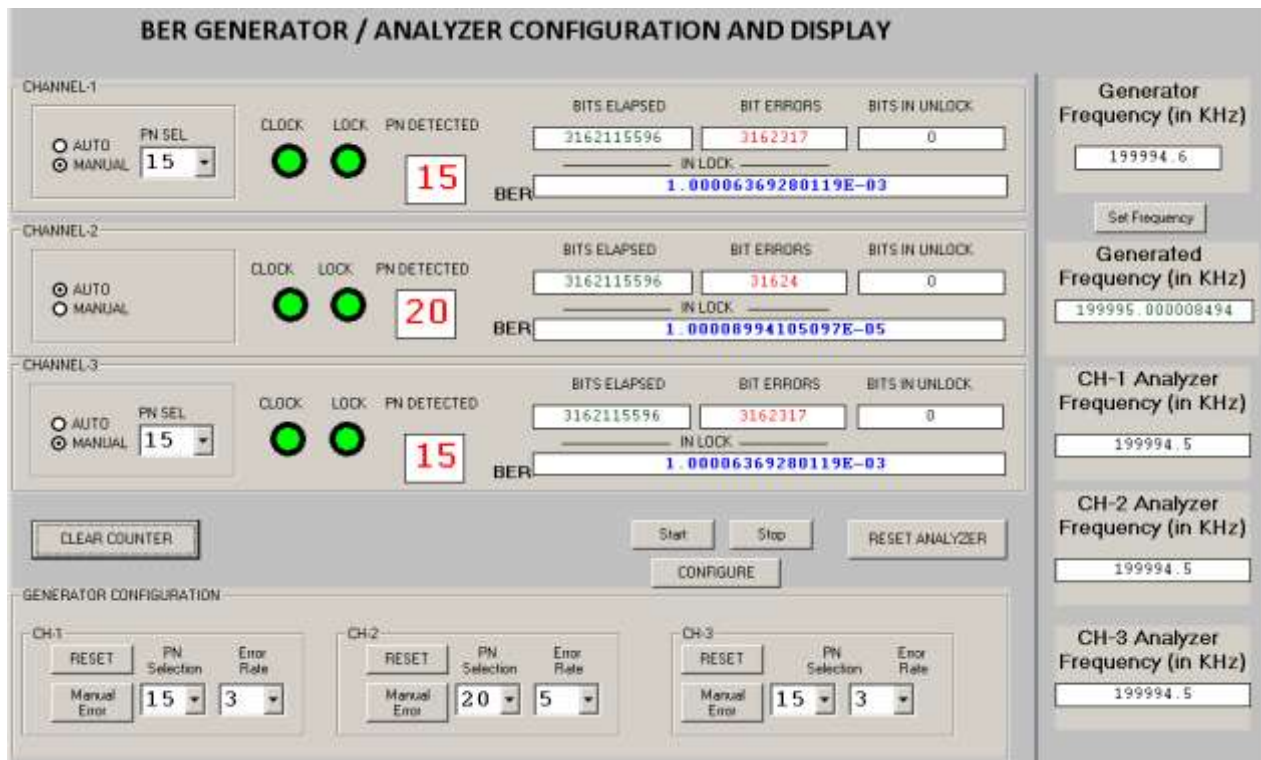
BER GENERATOR / ANALYZER CONFIGURATION AND DISPLAY

CHANNEL-1

AUTO
MANUAL
PN SEL
15

CLOCK
LOCK
PN DETECTED
15

BITS ELAPSED
3162115596
BIT ERRORS
3162317
BITS IN UNLOCK
0
IN LOCK
BER
1.00006369280119E-03

CHANNEL-2

AUTO
MANUAL

CLOCK
LOCK
PN DETECTED
20

BITS ELAPSED
3162115596
BIT ERRORS
31624
BITS IN UNLOCK
0
IN LOCK
BER
1.00008994105097E-05

CHANNEL-3

AUTO
MANUAL
PN SEL
15

CLOCK
LOCK
PN DETECTED
15

BITS ELAPSED
3162115596
BIT ERRORS
3162317
BITS IN UNLOCK
0
IN LOCK
BER
1.00006369280119E-03

CLEAR COUNTER

Start
Stop
RESET ANALYZER
CONFIGURE

GENERATOR CONFIGURATION

CH-1
RESET
Manual Error
PN Selection
15
Error Rate
3

CH-2
RESET
Manual Error
PN Selection
20
Error Rate
5

CH-3
RESET
Manual Error
PN Selection
15
Error Rate
3

Generator Frequency (in KHz)
199994.6

Set Frequency

Generated Frequency (in KHz)
199995.000008494

CH-1 Analyzer Frequency (in KHz)
199994.5

CH-2 Analyzer Frequency (in KHz)
199994.5

CH-3 Analyzer Frequency (in KHz)
199994.5